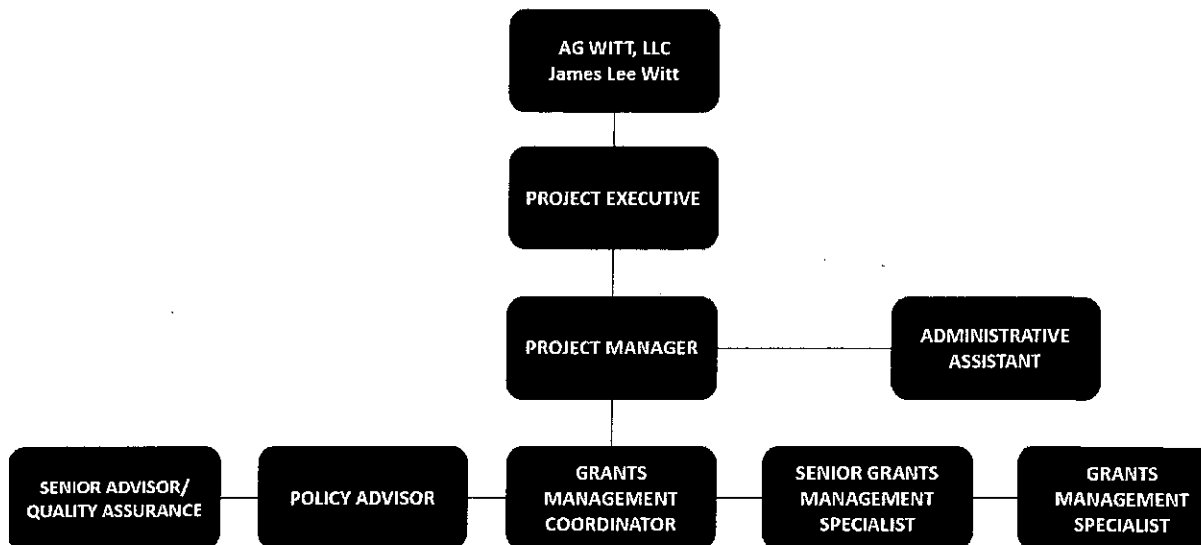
AG WITT, LLC
James Lee Witt

PROJECT EXECUTIVE

PROJECT MANAGER

ADMINISTRATIVE ASSISTANT

SENIOR ADVISOR/ QUALITY ASSURANCE

POLICY ADVISOR

GRANTS MANAGEMENT COORDINATOR

SENIOR GRANTS MANAGEMENT SPECIALIST

GRANTS MANAGEMENT SPECIALIST